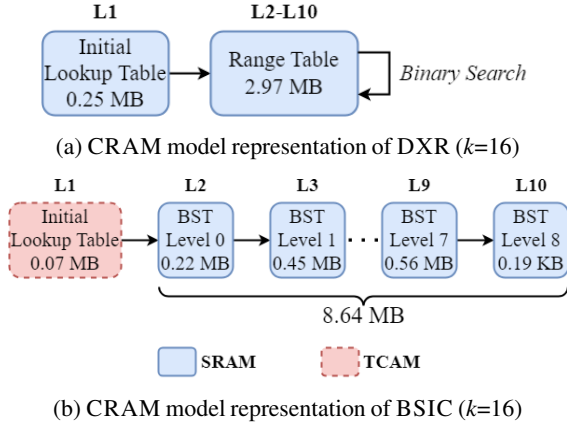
L1

Initial Lookup Table 0.25 MB

L2-L10

Range Table 2.97 MB

Binary Search

(a) CRAM model representation of DXR ($k$=16)

L1

Initial Lookup Table 0.07 MB

L2

BST Level 0 0.22 MB

L3

BST Level 1 0.45 MB

L9

BST Level 7 0.56 MB

L10

BST Level 8 0.19 KB

8.64 MB

SRAM

TCAM

(b) CRAM model representation of BSIC ($k$=16)